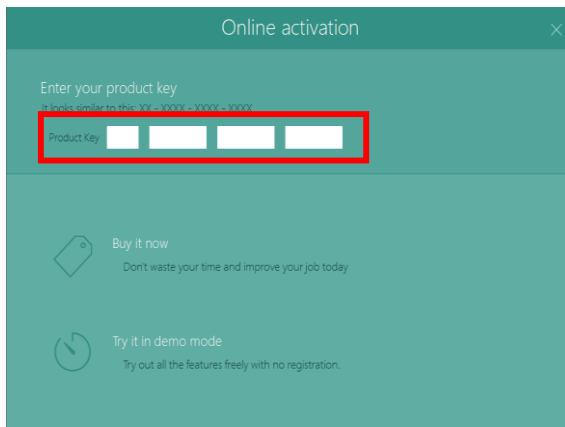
Online activation

Enter your product key

It looks similar to this: XX - XXXX - XXXX - XXXX

Product Key

Buy it now

Don't waste your time and improve your job today

Try it in demo mode

Try out all the features freely with no registration.